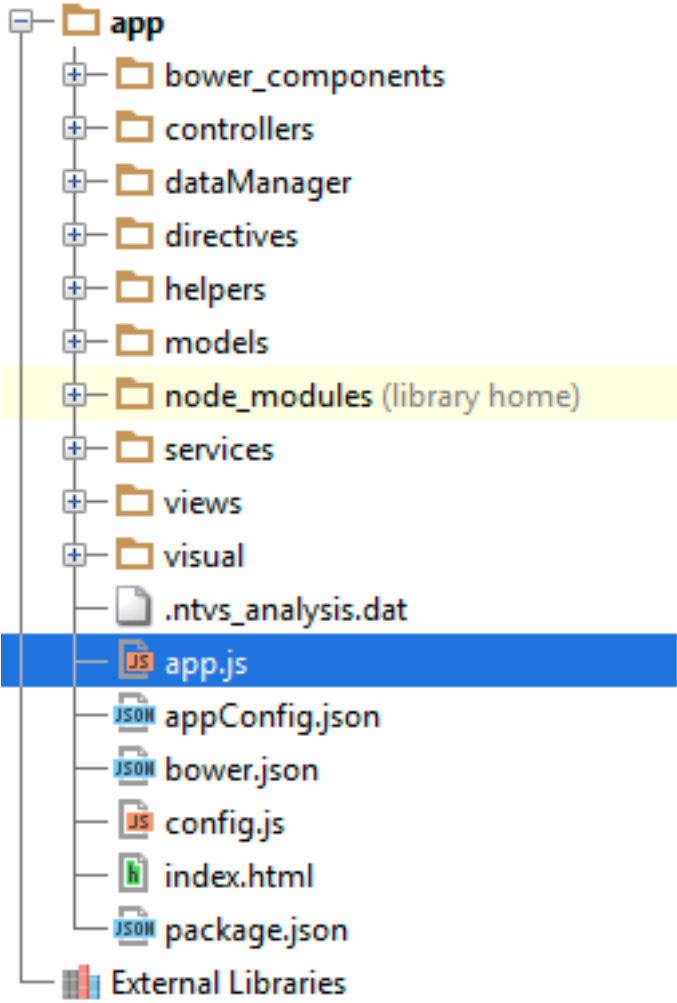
app
bower_components
controllers
dataManager
directives
helpers
models
node_modules (library home)
services
views
visual
.ntvs_analysis.dat
JS app.js
JSON appConfig.json
JSON bower.json
JS config.js
h index.html
JSON package.json
External Libraries